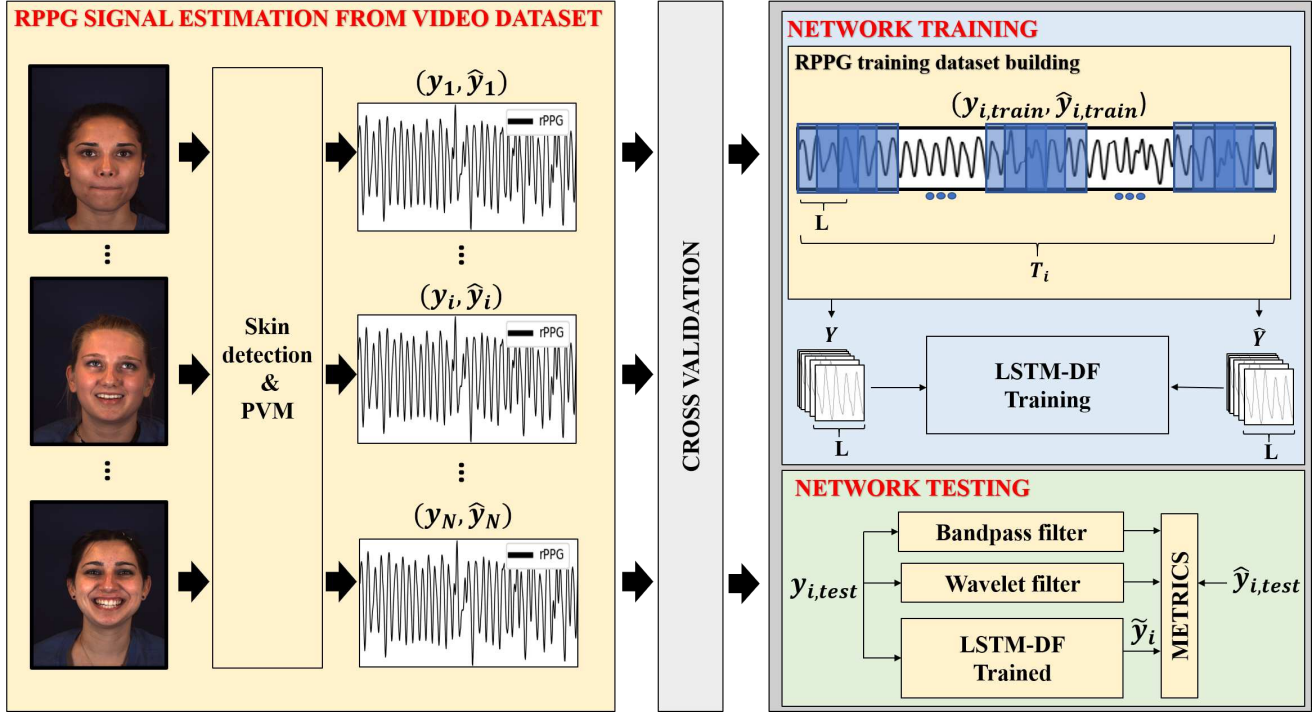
RPPG SIGNAL ESTIMATION FROM VIDEO DATASET

Skin detection & PVM

$(y_1, \hat{y}_1)$

rPPG

$(y_i, \hat{y}_i)$

rPPG

$(y_N, \hat{y}_N)$

rPPG

CROSS VALIDATION

NETWORK TRAINING

RPPG training dataset building

$(y_{i,train}, \hat{y}_{i,train})$

L

$T_i$

$Y$

$\hat{Y}$

LSTM-DF Training

L

L

NETWORK TESTING

$y_{i,test}$

Bandpass filter

Wavelet filter

LSTM-DF Trained

$\tilde{y}_i$

METRICS

$\hat{y}_{i,test}$